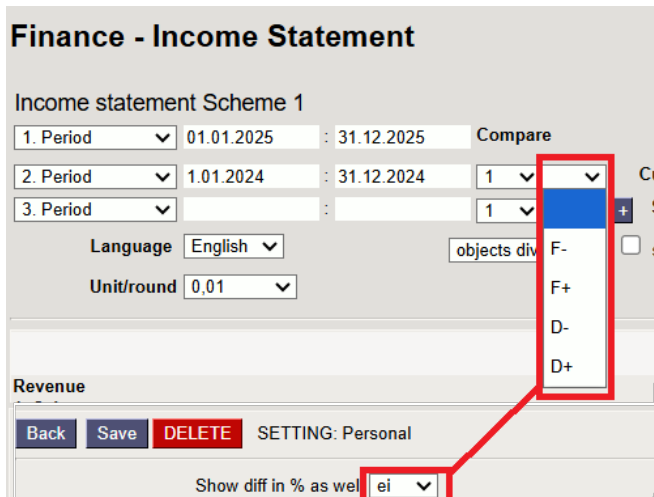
Finance - Income Statement

Income statement Scheme 1

1. Period 01.01.2025 : 31.12.2025 Compare

2. Period 1.01.2024 : 31.12.2024 1

3. Period : 1 +

Language English

Unit/round 0,01

objects div

F-

F+

D-

D+

Cu

Revenue

Back Save DELETE SETTING: Personal

Show diff in % as wel ei